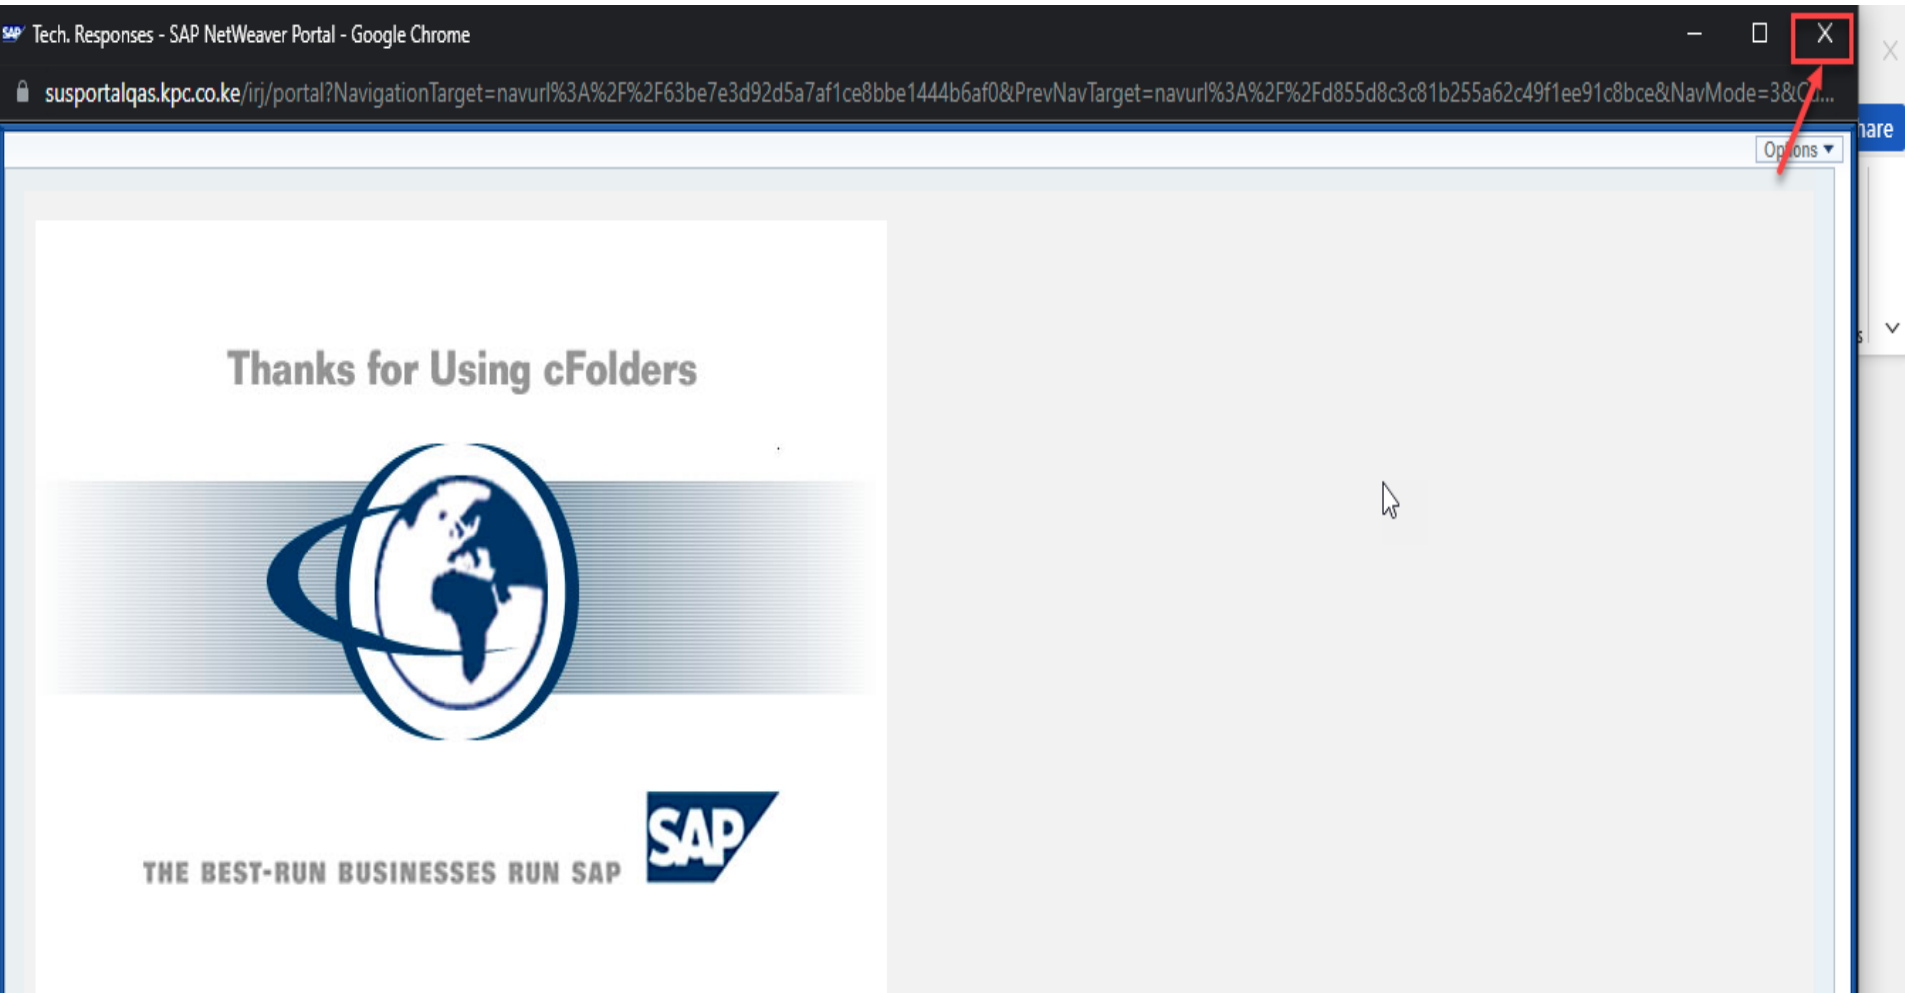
SAP Tech. Responses - SAP NetWeaver Portal - Google Chrome

susportalqas.kpc.co.ke/irj/portal?NavigationTarget=navurl%3A%2F%2F63be7e3d92d5a7af1ce8bbe1444b6af0&PrevNavTarget=navurl%3A%2F%2Fd855d8c3c81b255a62c49f1ee91c8bce&NavMode=3&C...

hare

Options ▾

Thanks for Using cFolders

THE BEST-RUN BUSINESSES RUN SAP

SAP